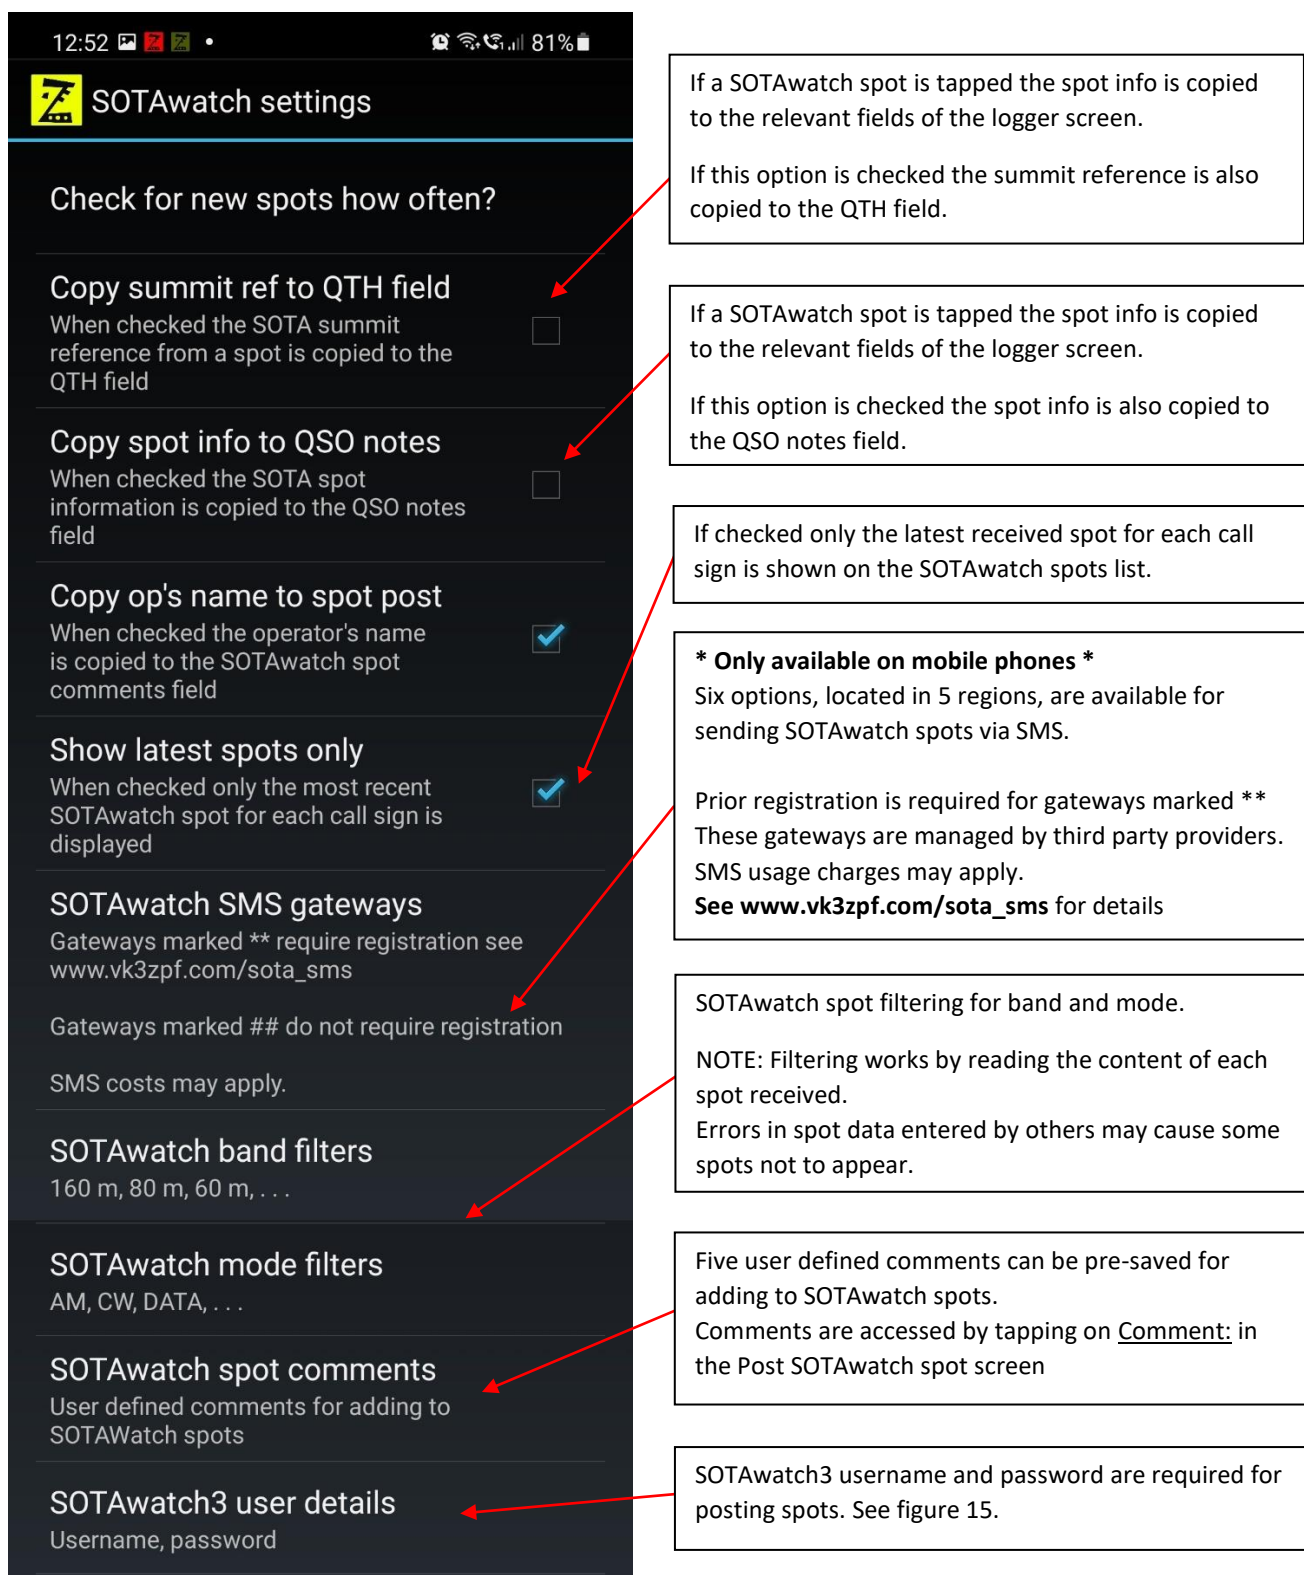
12:52 81%

SOTAwatch settings

Check for new spots how often?

Copy summit ref to QTH field
When checked the SOTA summit reference from a spot is copied to the QTH field

Copy spot info to QSO notes
When checked the SOTA spot information is copied to the QSO notes field

Copy op's name to spot post
When checked the operator's name is copied to the SOTAwatch spot comments field

Show latest spots only
When checked only the most recent SOTAwatch spot for each call sign is displayed

SOTAwatch SMS gateways
Gateways marked ** require registration see www.vk3zpf.com/sota_sms

Gateways marked ## do not require registration

SMS costs may apply.

SOTAwatch band filters
160 m, 80 m, 60 m, . . .

SOTAwatch mode filters
AM, CW, DATA, . . .

SOTAwatch spot comments
User defined comments for adding to SOTAWatch spots

SOTAwatch3 user details
Username, password

If a SOTAwatch spot is tapped the spot info is copied to the relevant fields of the logger screen.

If this option is checked the summit reference is also copied to the QTH field.

If a SOTAwatch spot is tapped the spot info is copied to the relevant fields of the logger screen.

If this option is checked the spot info is also copied to the QSO notes field.

If checked only the latest received spot for each call sign is shown on the SOTAwatch spots list.

* Only available on mobile phones *
Six options, located in 5 regions, are available for sending SOTAwatch spots via SMS.

Prior registration is required for gateways marked **
These gateways are managed by third party providers.
SMS usage charges may apply.
See www.vk3zpf.com/sota_sms for details

SOTAwatch spot filtering for band and mode.

NOTE: Filtering works by reading the content of each spot received.
Errors in spot data entered by others may cause some spots not to appear.

Five user defined comments can be pre-saved for adding to SOTAwatch spots.
Comments are accessed by tapping on Comment: in the Post SOTAwatch spot screen

SOTAwatch3 username and password are required for posting spots. See figure 15.